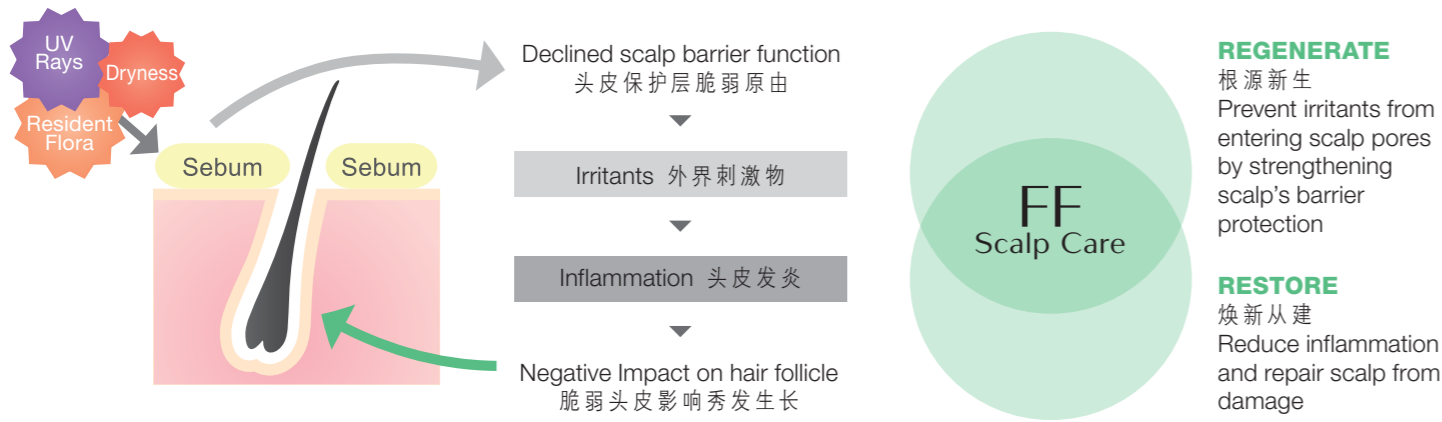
UV Rays

Dryness

Resident Flora

Sebum

Sebum

Declined scalp barrier function
头皮保护层脆弱原由

Irritants 外界刺激物

Inflammation 头皮发炎

Negative Impact on hair follicle
脆弱头皮影响秀发生长

FF
Scalp Care

REGENERATE
根源新生
Prevent irritants from entering scalp pores by strengthening scalp's barrier protection

RESTORE
焕新从建
Reduce inflammation and repair scalp from damage